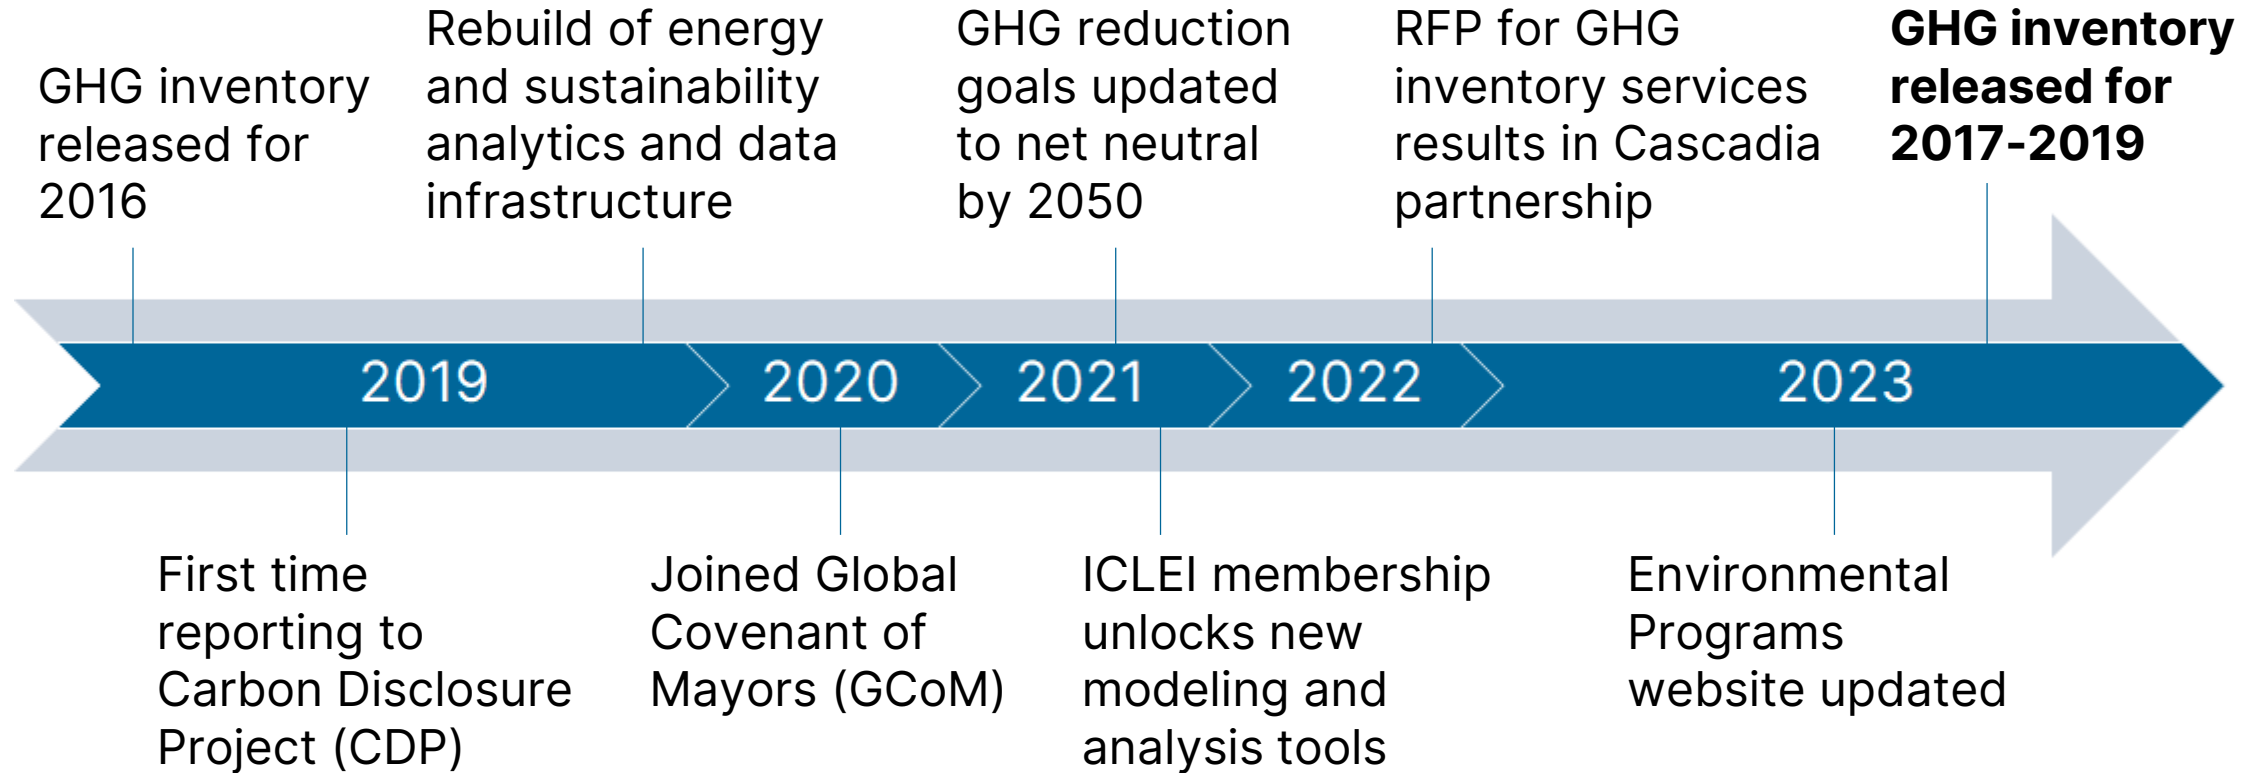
GHG inventory released for 2016

Rebuild of energy and sustainability analytics and data infrastructure

GHG reduction goals updated to net neutral by 2050

RFP for GHG inventory services results in Cascadia partnership

**GHG inventory released for 2017-2019**

2019

2020

2021

2022

2023

First time reporting to Carbon Disclosure Project (CDP)

Joined Global Covenant of Mayors (GCoM)

ICLEI membership unlocks new modeling and analysis tools

Environmental Programs website updated